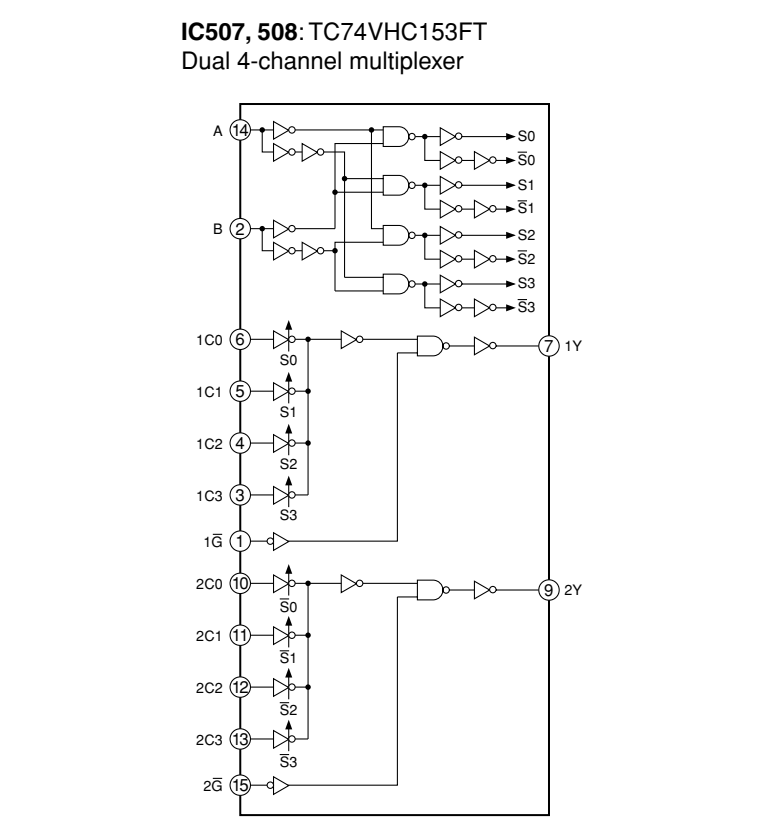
**IC507, 508**: TC74VHC153FT
Dual 4-channel multiplexer

A 14
B 2
S0
$\overline{S}0$
S1
$\overline{S}1$
S2
$\overline{S}2$
S3
$\overline{S}3$

1C0 6
S0
1C1 5
S1
1C2 4
S2
1C3 3
S3
1$\overline{G}$ 1
7 1Y

2C0 10
$\overline{S}0$
2C1 11
$\overline{S}1$
2C2 12
$\overline{S}2$
2C3 13
$\overline{S}3$
2$\overline{G}$ 15
9 2Y